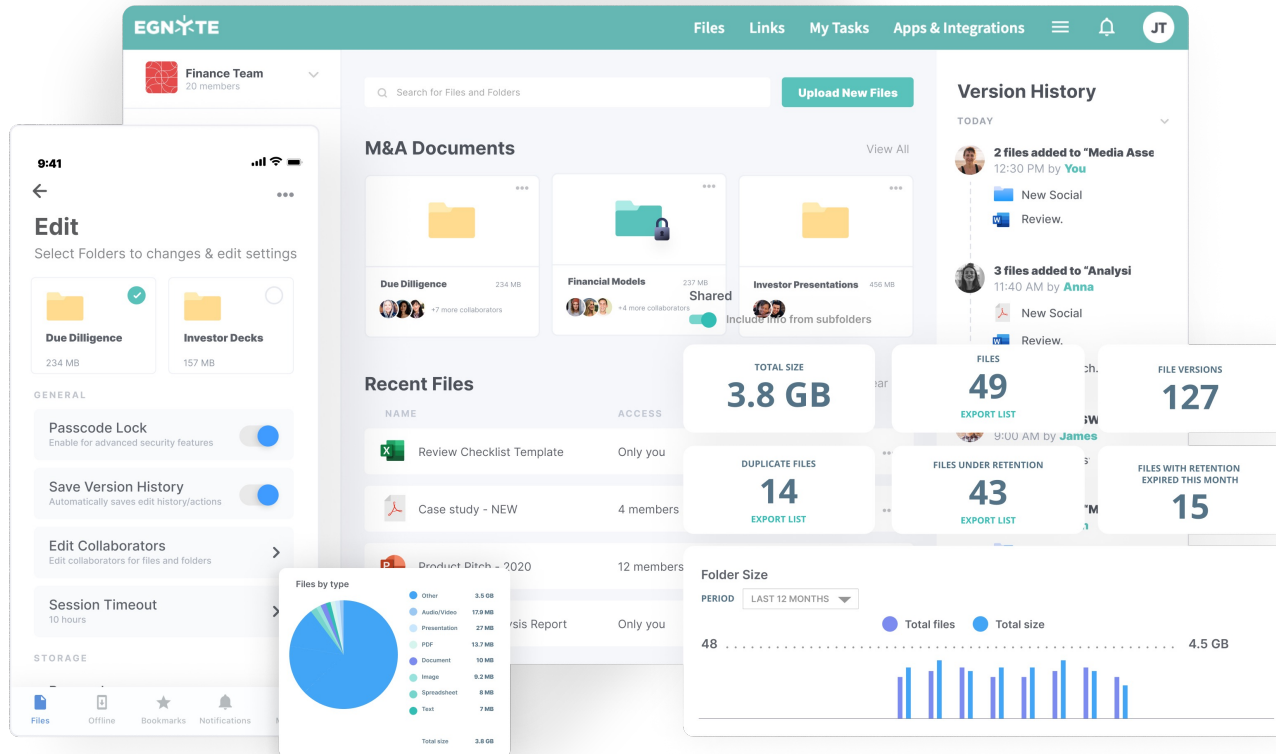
EGNYTE Files Links My Tasks Apps & Integrations JT

Finance Team
20 members

Search for Files and Folders
Upload New Files

M&A Documents
View All

Due Dilligence 234 MB
+7 more collaborators

Financial Models 237 MB
+4 more collaborators

Investor Presentations 456 MB

Shared
Include info from subfolders

Recent Files
NAME ACCESS
Review Checklist Template Only you
Case study - NEW 4 members
Product Pitch - 2020 12 members
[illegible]sis Report Only you

Version History
TODAY
2 files added to "Media Asse
12:30 PM by You
New Social
Review.
3 files added to "Analysi
11:40 AM by Anna
New Social
Review.
9:00 AM by James

9:41
Edit
Select Folders to changes & edit settings
Due Dilligence
234 MB
Investor Decks
157 MB
GENERAL
Passcode Lock
Enable for advanced security features
Save Version History
Automatically saves edit history/actions
Edit Collaborators
Edit collaborators for files and folders
Session Timeout
10 hours
STORAGE
Files Offline Bookmarks Notifications

TOTAL SIZE
3.8 GB
FILES
49
EXPORT LIST
FILE VERSIONS
127
DUPLICATE FILES
14
EXPORT LIST
FILES UNDER RETENTION
43
EXPORT LIST
FILES WITH RETENTION EXPIRED THIS MONTH
15

Files by type
Other 3.5 GB
Audio/Video 17.9 MB
Presentation 27 MB
PDF 13.7 MB
Document 10 MB
Image 9.2 MB
Spreadsheet 8 MB
Text 7 MB
Total size 3.8 GB

Folder Size
PERIOD LAST 12 MONTHS
Total files Total size
48 4.5 GB